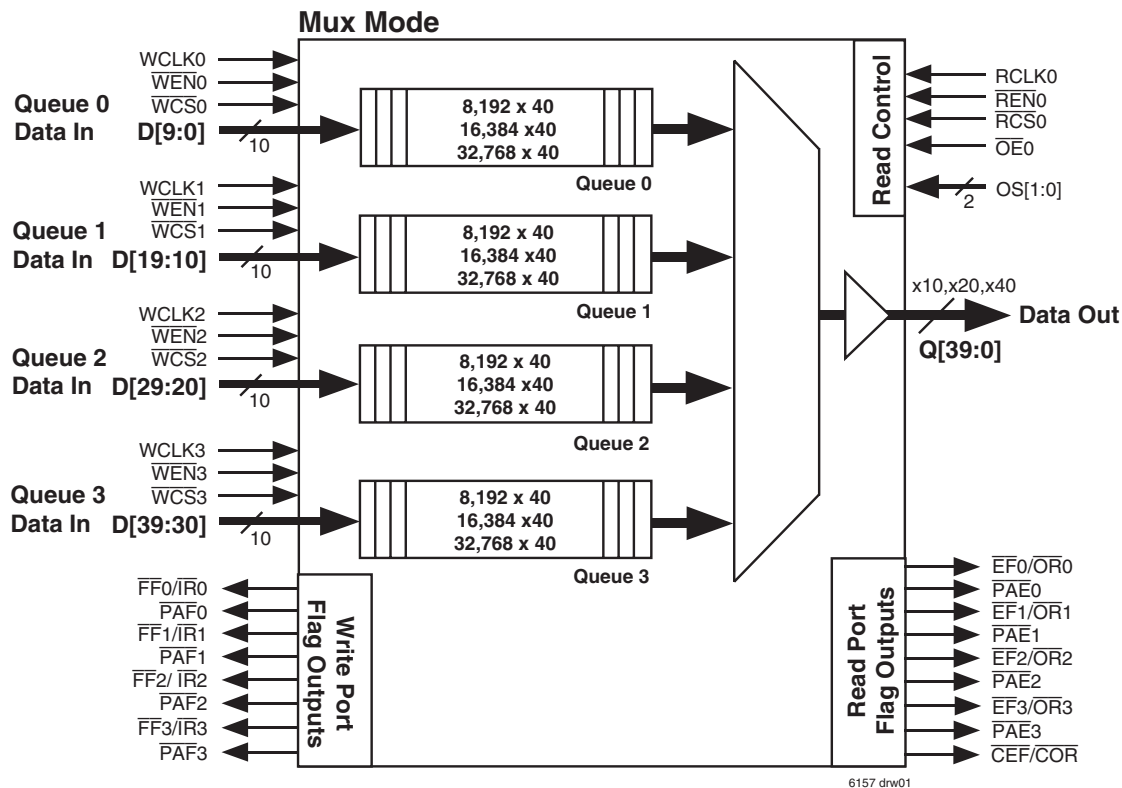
Mux Mode

WCLK0
$\overline{WEN}0$
$\overline{WCS}0$
Queue 0 Data In D[9:0]
10

8,192 x 40
16,384 x40
32,768 x 40
Queue 0

WCLK1
$\overline{WEN}1$
$\overline{WCS}1$
Queue 1 Data In D[19:10]
10

8,192 x 40
16,384 x40
32,768 x 40
Queue 1

WCLK2
$\overline{WEN}2$
$\overline{WCS}2$
Queue 2 Data In D[29:20]
10

8,192 x 40
16,384 x40
32,768 x 40
Queue 2

WCLK3
$\overline{WEN}3$
$\overline{WCS}3$
Queue 3 Data In D[39:30]
10

8,192 x 40
16,384 x40
32,768 x 40
Queue 3

Read Control
RCLK0
$\overline{REN}0$
$\overline{RCS}0$
$\overline{OE}0$
OS[1:0]
2

x10,x20,x40
Data Out
Q[39:0]

Write Port Flag Outputs
$\overline{FF}0/\overline{IR}0$
$\overline{PAF}0$
$\overline{FF}1/\overline{IR}1$
$\overline{PAF}1$
$\overline{FF}2/\overline{IR}2$
$\overline{PAF}2$
$\overline{FF}3/\overline{IR}3$
$\overline{PAF}3$

Read Port Flag Outputs
$\overline{EF}0/\overline{OR}0$
$\overline{PAE}0$
$\overline{EF}1/\overline{OR}1$
$\overline{PAE}1$
$\overline{EF}2/\overline{OR}2$
$\overline{PAE}2$
$\overline{EF}3/\overline{OR}3$
$\overline{PAE}3$
$\overline{CEF}/\overline{COR}$

6157 drw01